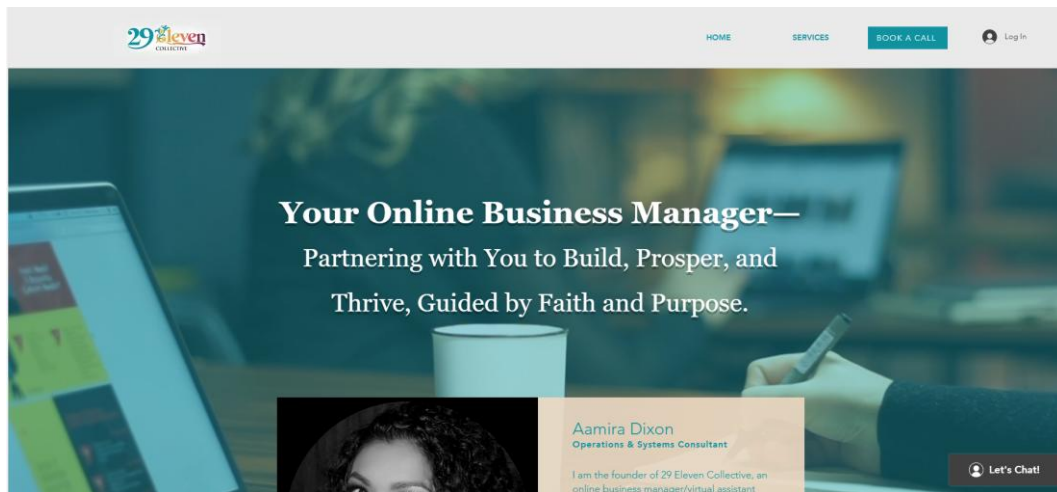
29 Eleven COLLECTIVE

HOME SERVICES BOOK A CALL Log In

Your Online Business Manager—
Partnering with You to Build, Prosper, and Thrive, Guided by Faith and Purpose.

Aamira Dixon
Operations & Systems Consultant

I am the founder of 29 Eleven Collective, an online business manager/virtual assistant

Let's Chat!